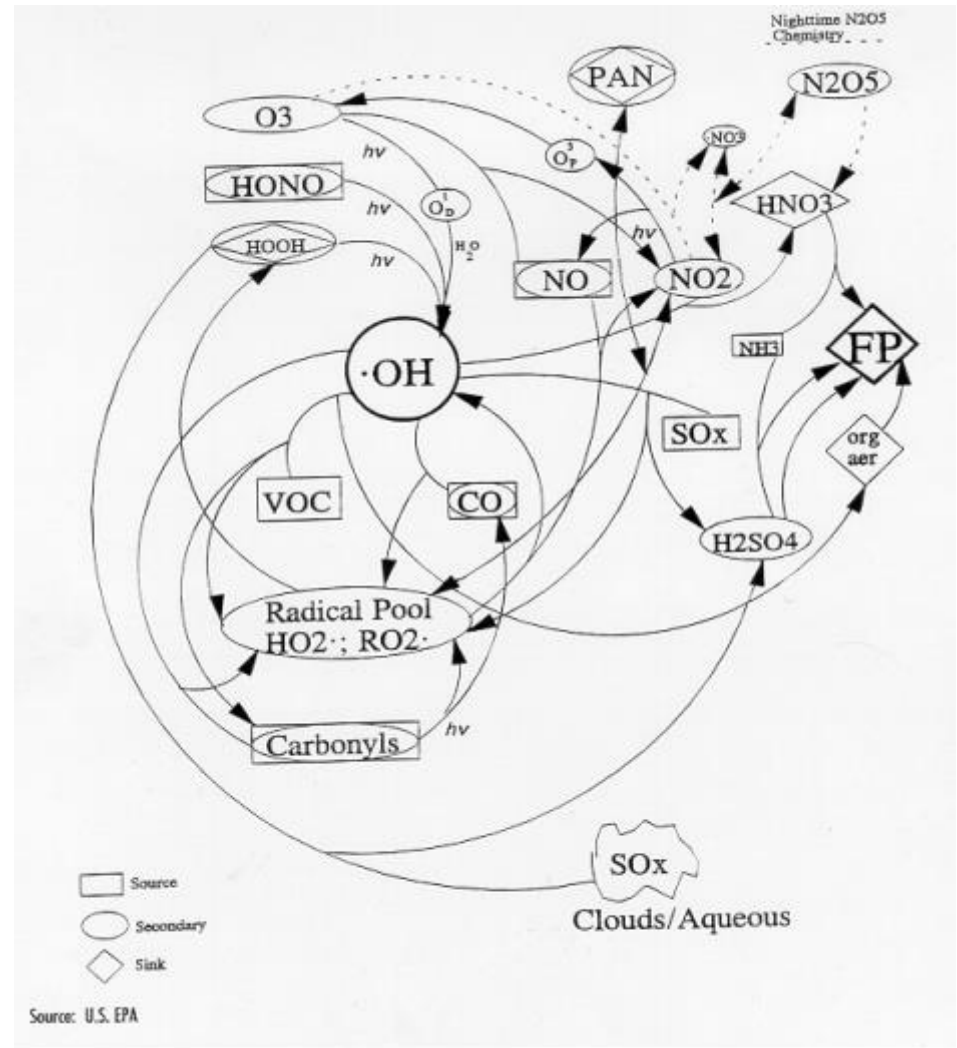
Nighttime N2O5 Chemistry

PAN

N2O5

O3

$hv$

$O^3_P$

NO3

HONO

$hv$

$O^1_D$

HNO3

HOOH

$hv$

$H_2O$

$hv$

NO

NO2

FP

NH3

·OH

SOx

org aer

VOC

CO

H2SO4

Radical Pool HO2·; RO2·

Carbonyls

$hv$

SOx

Clouds/Aqueous

Source

Secondary

Sink

Source: U.S. EPA